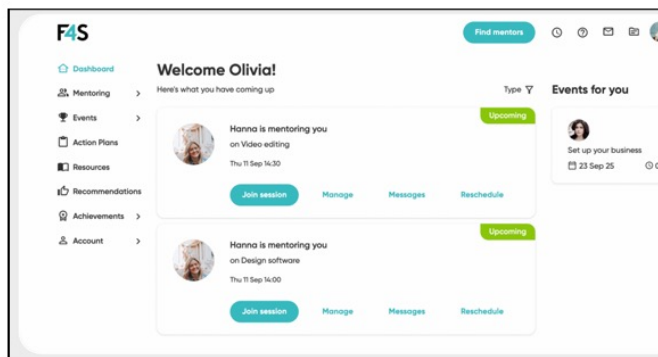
F4S

Find mentors

Dashboard
Mentoring
Events
Action Plans
Resources
Recommendations
Achievements
Account

Welcome Olivia!
Here's what you have coming up

Type

Upcoming
Hanna is mentoring you
on Video editing
Thu 11 Sep 14:30
Join session Manage Messages Reschedule

Upcoming
Hanna is mentoring you
on Design software
Thu 11 Sep 14:00
Join session Manage Messages Reschedule

Events for you
Set up your business
23 Sep 25